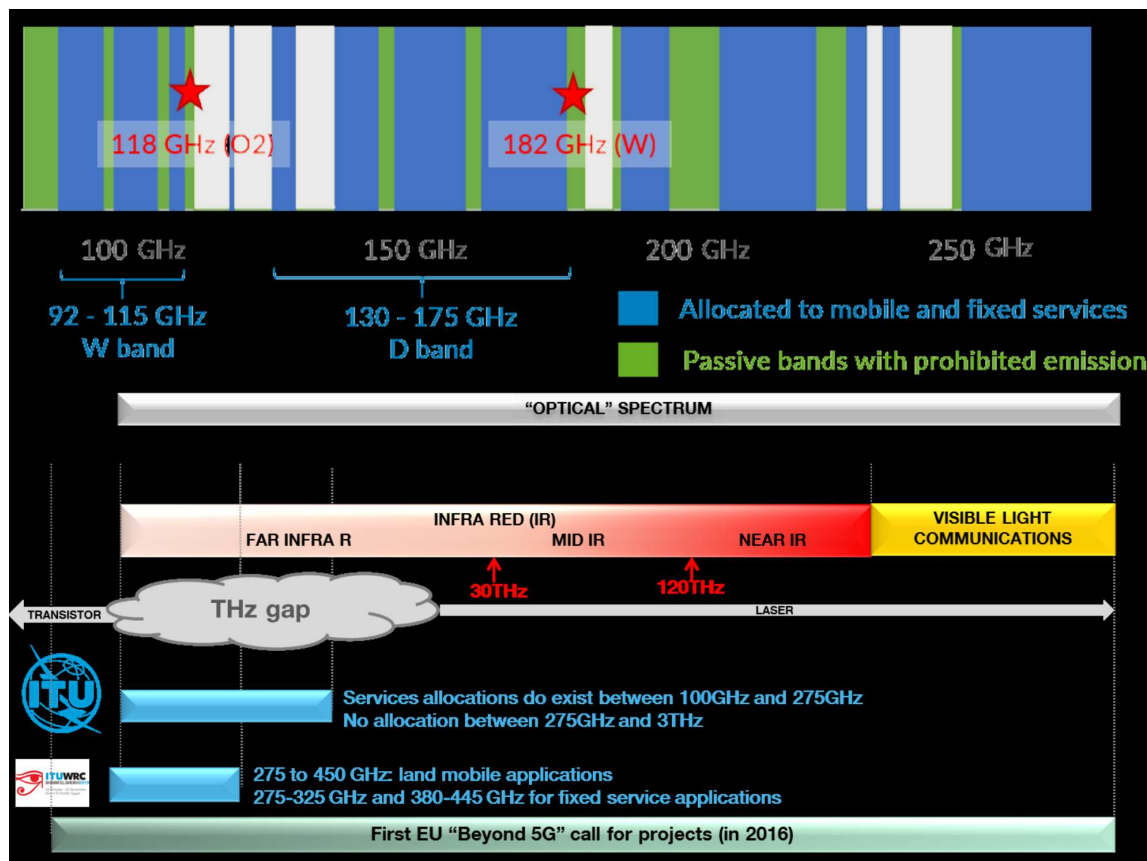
118 GHz (O2)

182 GHz (W)

100 GHz

150 GHz

200 GHz

250 GHz

92 - 115 GHz
W band

130 - 175 GHz
D band

Allocated to mobile and fixed services

Passive bands with prohibited emission

"OPTICAL" SPECTRUM

INFRA RED (IR)

FAR INFRA R

MID IR

NEAR IR

VISIBLE LIGHT COMMUNICATIONS

30THz

120THz

TRANSISTOR

THz gap

LASER

ITU

Services allocations do exist between 100GHz and 275GHz
No allocation between 275GHz and 3THz

ITUWRC

275 to 450 GHz: land mobile applications
275-325 GHz and 380-445 GHz for fixed service applications

First EU "Beyond 5G" call for projects (in 2016)